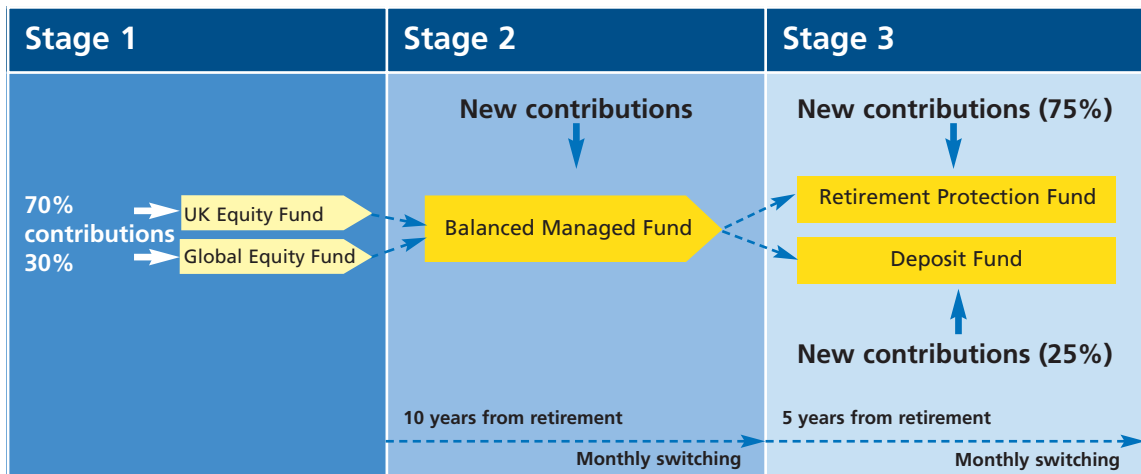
Stage 1

70%
contributions
30%

UK Equity Fund

Global Equity Fund

Stage 2

New contributions

Balanced Managed Fund

10 years from retirement

Monthly switching

Stage 3

New contributions (75%)

Retirement Protection Fund

Deposit Fund

New contributions (25%)

5 years from retirement

Monthly switching